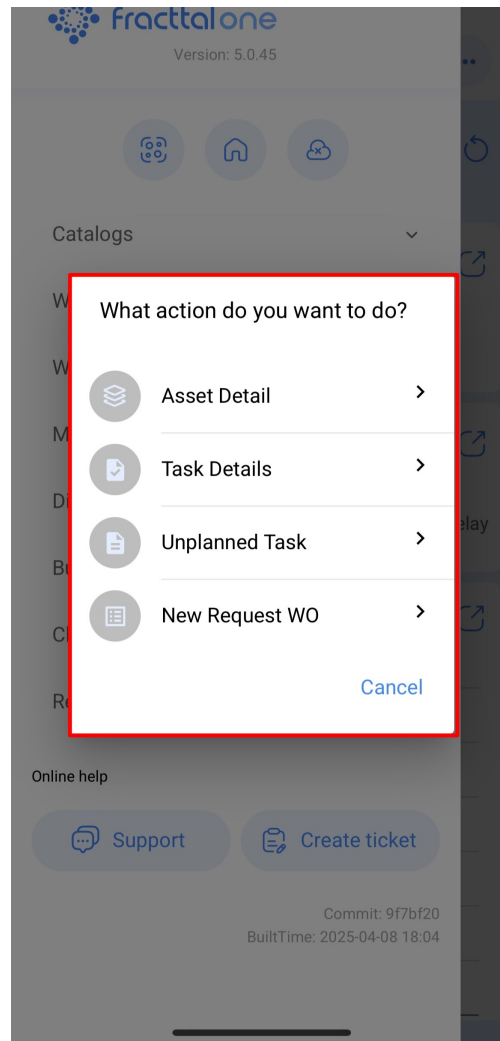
fracttal one
Version: 5.0.45

Catalogs

What action do you want to do?

Asset Detail

Task Details

Unplanned Task

New Request WO

Cancel

Online help

Support

Create ticket

Commit: 9f7bf20
BuiltTime: 2025-04-08 18:04